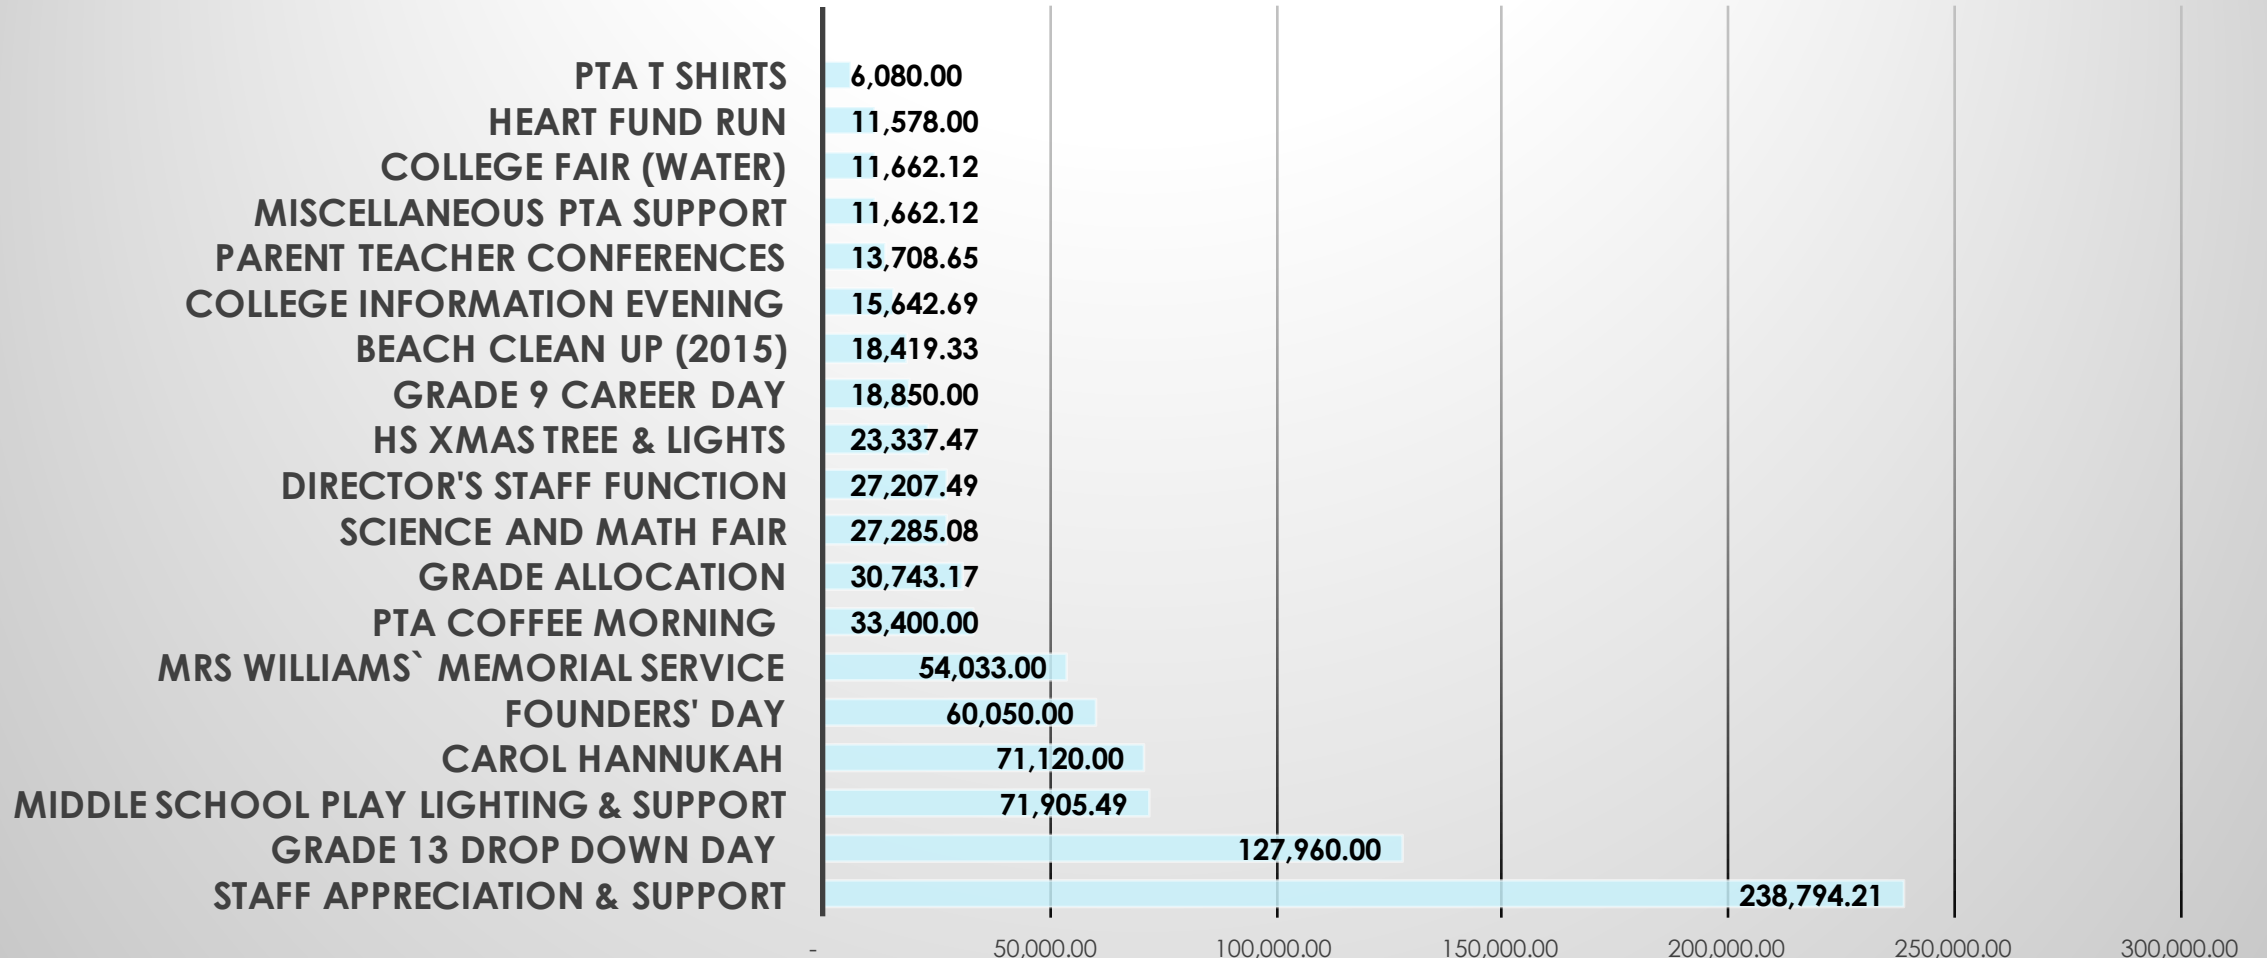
PTA T SHIRTS 6,080.00
HEART FUND RUN 11,578.00
COLLEGE FAIR (WATER) 11,662.12
MISCELLANEOUS PTA SUPPORT 11,662.12
PARENT TEACHER CONFERENCES 13,708.65
COLLEGE INFORMATION EVENING 15,642.69
BEACH CLEAN UP (2015) 18,419.33
GRADE 9 CAREER DAY 18,850.00
HS XMAS TREE & LIGHTS 23,337.47
DIRECTOR'S STAFF FUNCTION 27,207.49
SCIENCE AND MATH FAIR 27,285.08
GRADE ALLOCATION 30,743.17
PTA COFFEE MORNING 33,400.00
MRS WILLIAMS` MEMORIAL SERVICE 54,033.00
FOUNDERS' DAY 60,050.00
CAROL HANNUKAH 71,120.00
MIDDLE SCHOOL PLAY LIGHTING & SUPPORT 71,905.49
GRADE 13 DROP DOWN DAY 127,960.00
STAFF APPRECIATION & SUPPORT 238,794.21

- 50,000.00 100,000.00 150,000.00 200,000.00 250,000.00 300,000.00